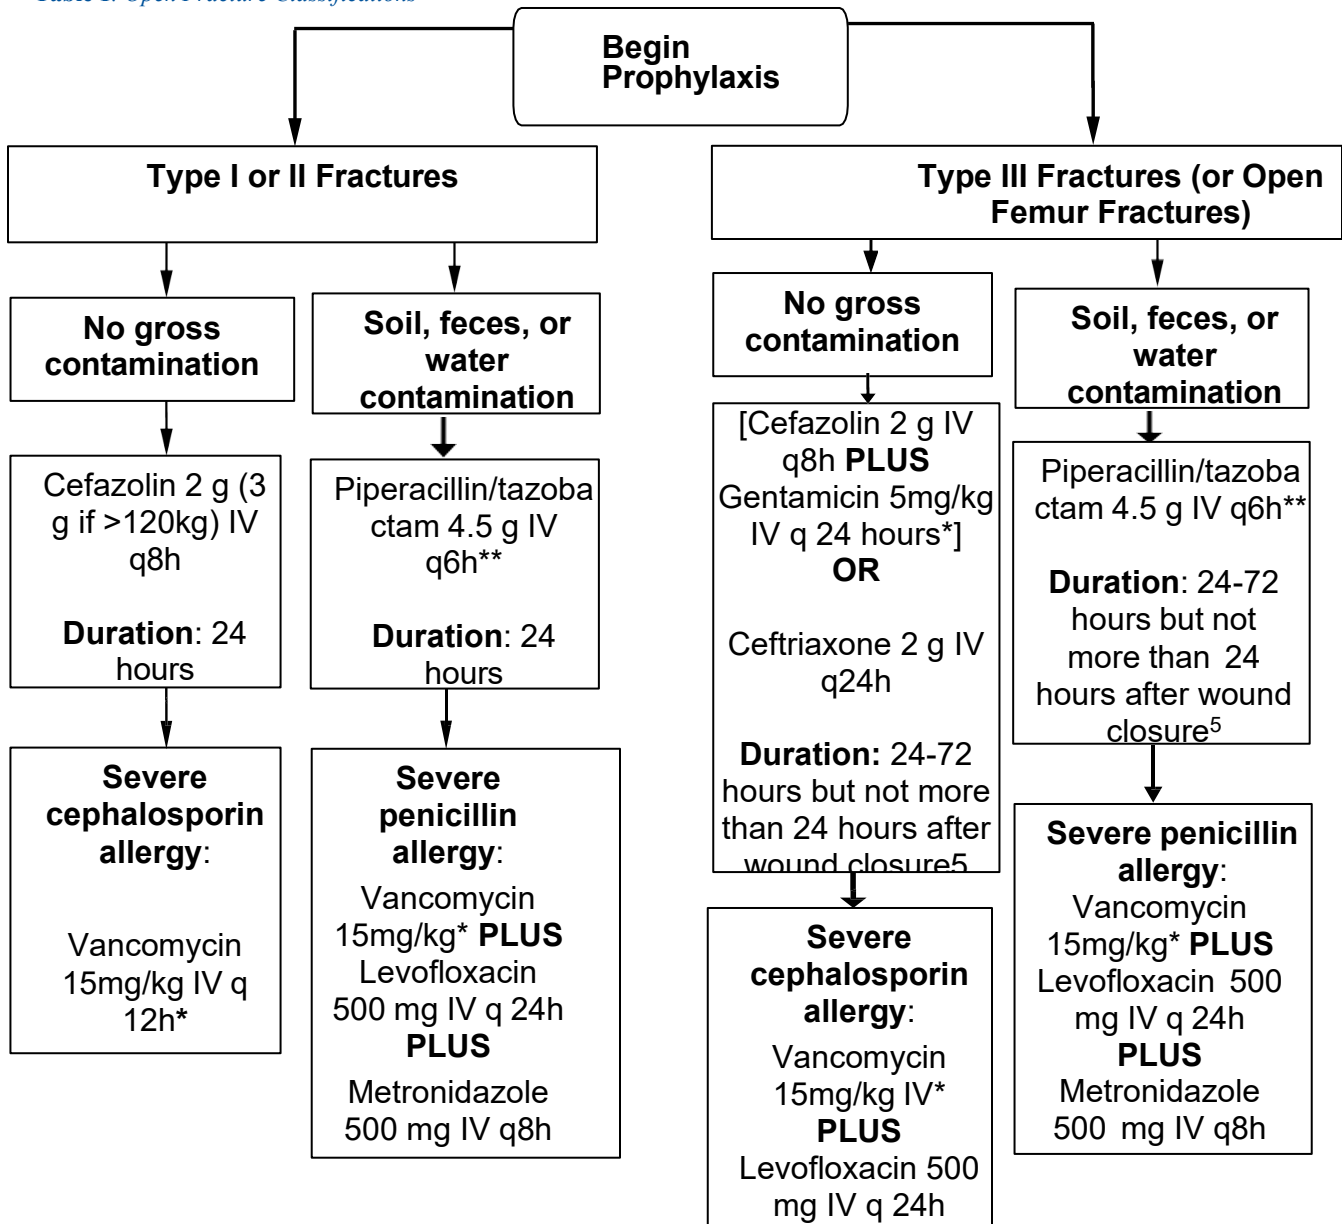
Table 1. Open Fracture Classifications

Begin Prophylaxis

Type I or II Fractures

Type III Fractures (or Open Femur Fractures)

No gross contamination

Cefazolin 2 g (3 g if >120kg) IV q8h

**Duration**: 24 hours

**Severe cephalosporin allergy**:

Vancomycin 15mg/kg IV q 12h*

Soil, feces, or water contamination

Piperacillin/tazobactam 4.5 g IV q6h**

**Duration**: 24 hours

**Severe penicillin allergy**:

Vancomycin 15mg/kg* **PLUS** Levofloxacin 500 mg IV q 24h **PLUS** Metronidazole 500 mg IV q8h

No gross contamination

[Cefazolin 2 g IV q8h **PLUS** Gentamicin 5mg/kg IV q 24 hours*] **OR**

Ceftriaxone 2 g IV q24h

**Duration:** 24-72 hours but not more than 24 hours after wound closure5

**Severe cephalosporin allergy**:

Vancomycin 15mg/kg IV* **PLUS** Levofloxacin 500 mg IV q 24h

Soil, feces, or water contamination

Piperacillin/tazobactam 4.5 g IV q6h**

**Duration**: 24-72 hours but not more than 24 hours after wound closure$^5$

**Severe penicillin allergy**:

Vancomycin 15mg/kg* **PLUS** Levofloxacin 500 mg IV q 24h **PLUS** Metronidazole 500 mg IV q8h